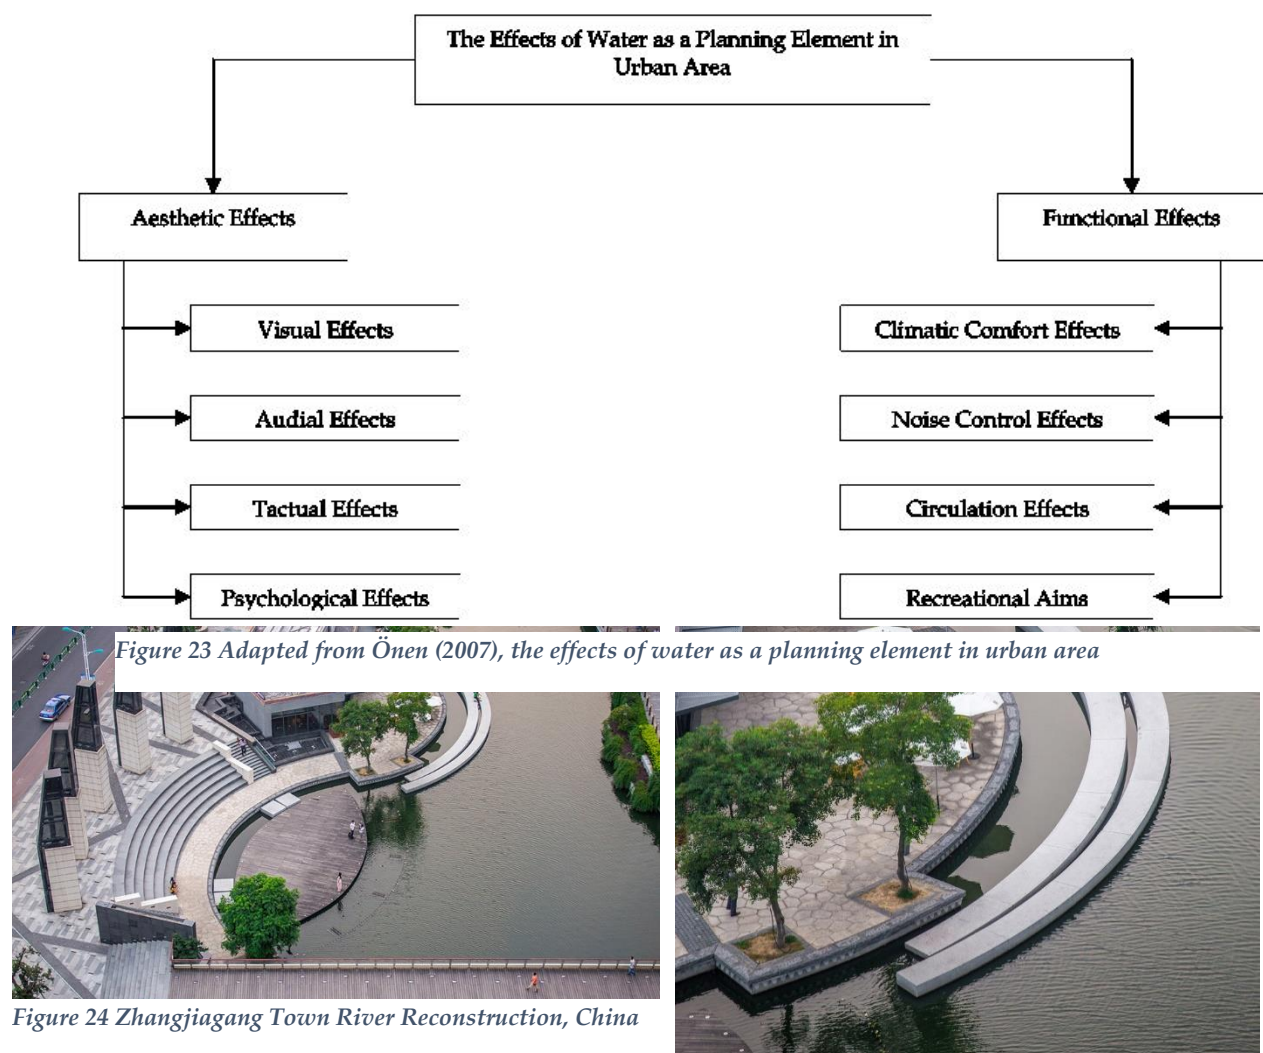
The Effects of Water as a Planning Element in Urban Area

Aesthetic Effects

Visual Effects

Audial Effects

Tactual Effects

Psychological Effects

Functional Effects

Climatic Comfort Effects

Noise Control Effects

Circulation Effects

Recreational Aims

Figure 23 Adapted from Önen (2007), the effects of water as a planning element in urban area

Figure 24 Zhangjiagang Town River Reconstruction, China